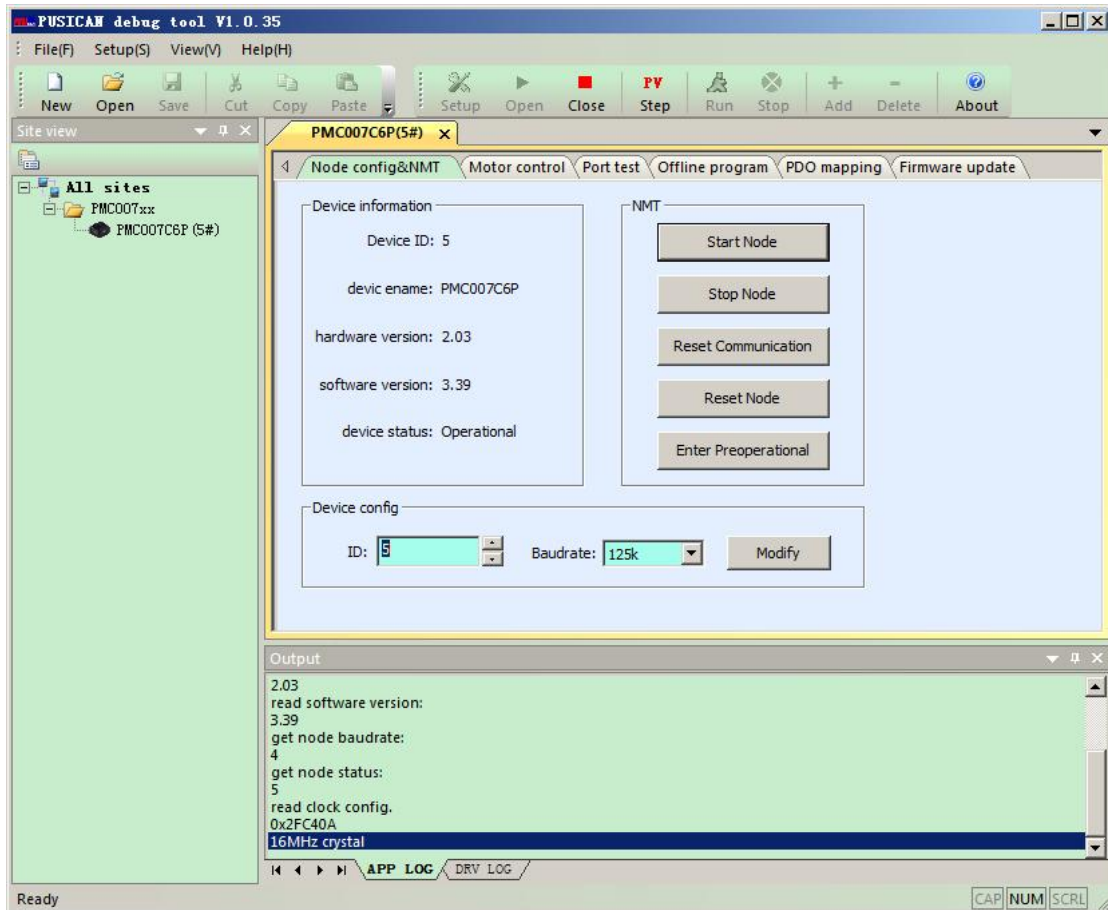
PUSICAN debug tool V1.0.35

File(F) Setup(S) View(V) Help(H)

New Open Save Cut Copy Paste Setup Open Close PV Step Run Stop Add Delete About

Site view

All sites
PMC007xx
PMC007C6P (5#)

PMC007C6P(5#) ×

Node config&NMT | Motor control | Port test | Offline program | PDO mapping | Firmware update

Device information

Device ID: 5

devic ename: PMC007C6P

hardware version: 2.03

software version: 3.39

device status: Operational

NMT

Start Node

Stop Node

Reset Communication

Reset Node

Enter Preoperational

Device config

ID: 5

Baudrate: 125k

Modify

Output

2.03
read software version:
3.39
get node baudrate:
4
get node status:
5
read clock config.
0x2FC40A
16MHz crystal

APP LOG | DRV LOG

Ready

CAP NUM SCRL